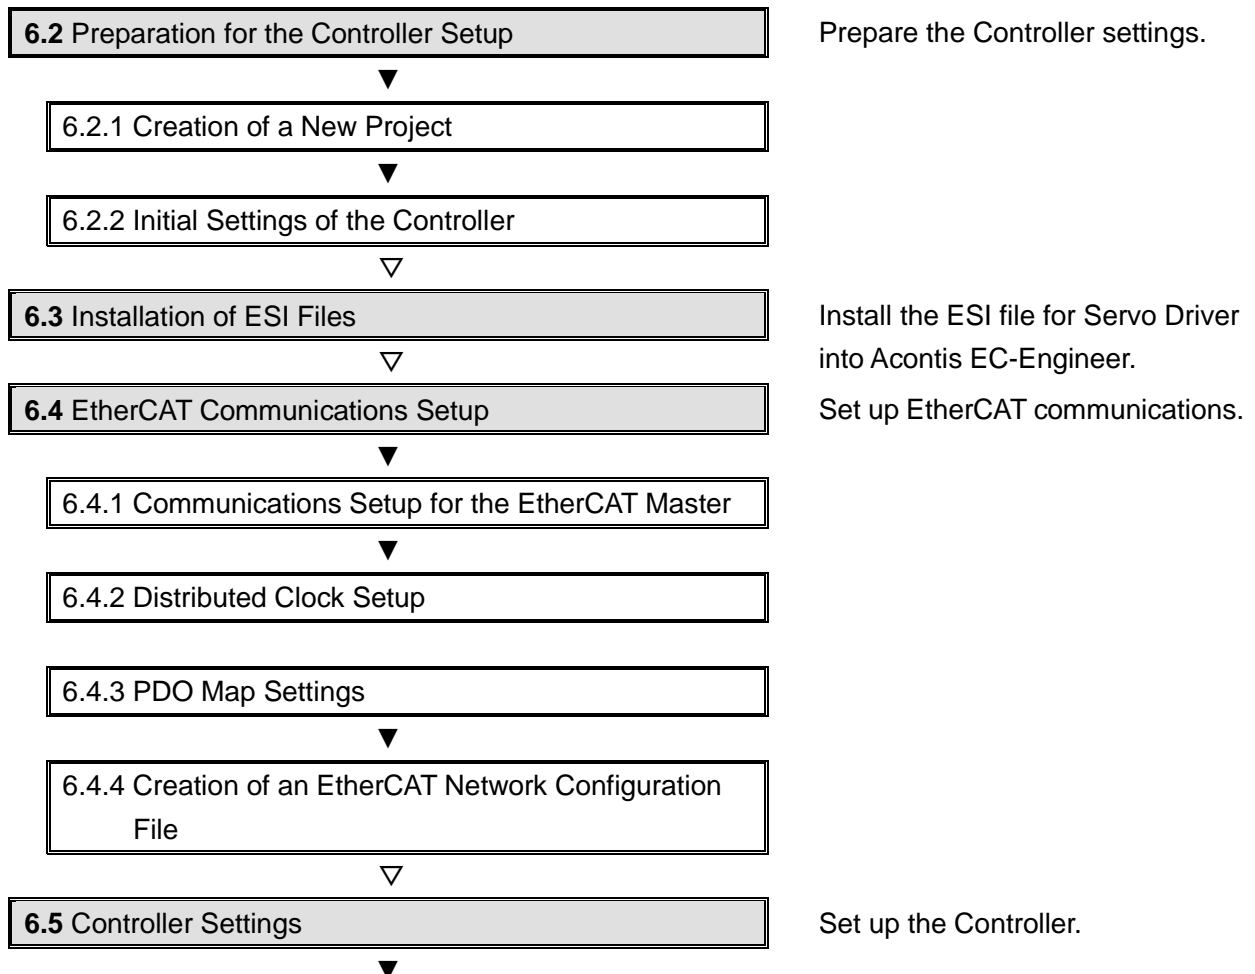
**6.2** Preparation for the Controller Setup

Prepare the Controller settings.

▼

6.2.1 Creation of a New Project

▼

6.2.2 Initial Settings of the Controller

▽

**6.3** Installation of ESI Files

Install the ESI file for Servo Driver into Acontis EC-Engineer.

▽

**6.4** EtherCAT Communications Setup

Set up EtherCAT communications.

▼

6.4.1 Communications Setup for the EtherCAT Master

▼

6.4.2 Distributed Clock Setup

6.4.3 PDO Map Settings

▼

6.4.4 Creation of an EtherCAT Network Configuration File

▽

**6.5** Controller Settings

Set up the Controller.

▼